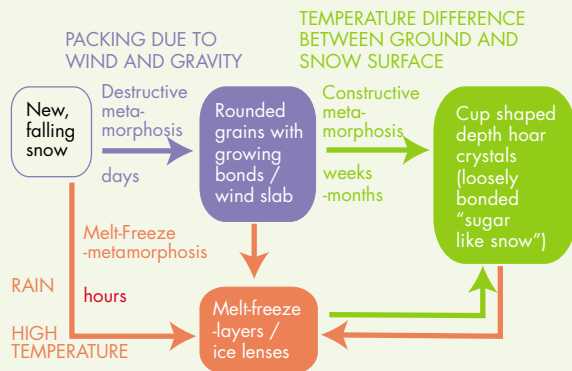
TEMPERATURE DIFFERENCE BETWEEN GROUND AND SNOW SURFACE

PACKING DUE TO WIND AND GRAVITY

New, falling snow

Destructive metamorphosis

days

Rounded grains with growing bonds / wind slab

Constructive metamorphosis

weeks -months

Cup shaped depth hoar crystals (loosely bonded "sugar like snow")

Melt-Freeze -metamorphosis

RAIN

hours

HIGH TEMPERATURE

Melt-freeze -layers / ice lenses